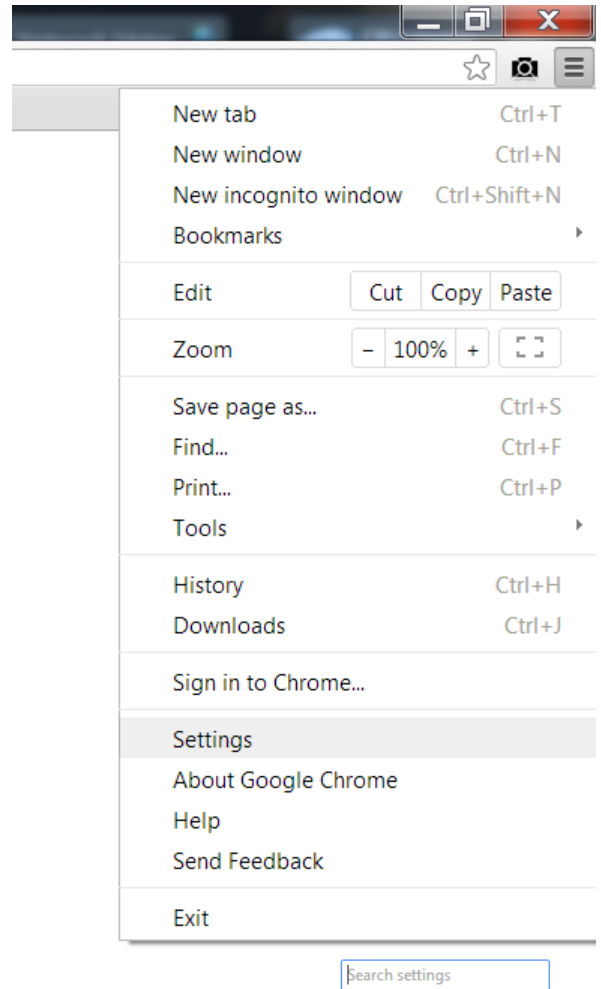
New tab Ctrl+T
New window Ctrl+N
New incognito window Ctrl+Shift+N
Bookmarks

Edit Cut Copy Paste

Zoom – 100% +

Save page as... Ctrl+S
Find... Ctrl+F
Print... Ctrl+P
Tools

History Ctrl+H
Downloads Ctrl+J

Sign in to Chrome...

Settings
About Google Chrome
Help
Send Feedback

Exit

Search settings